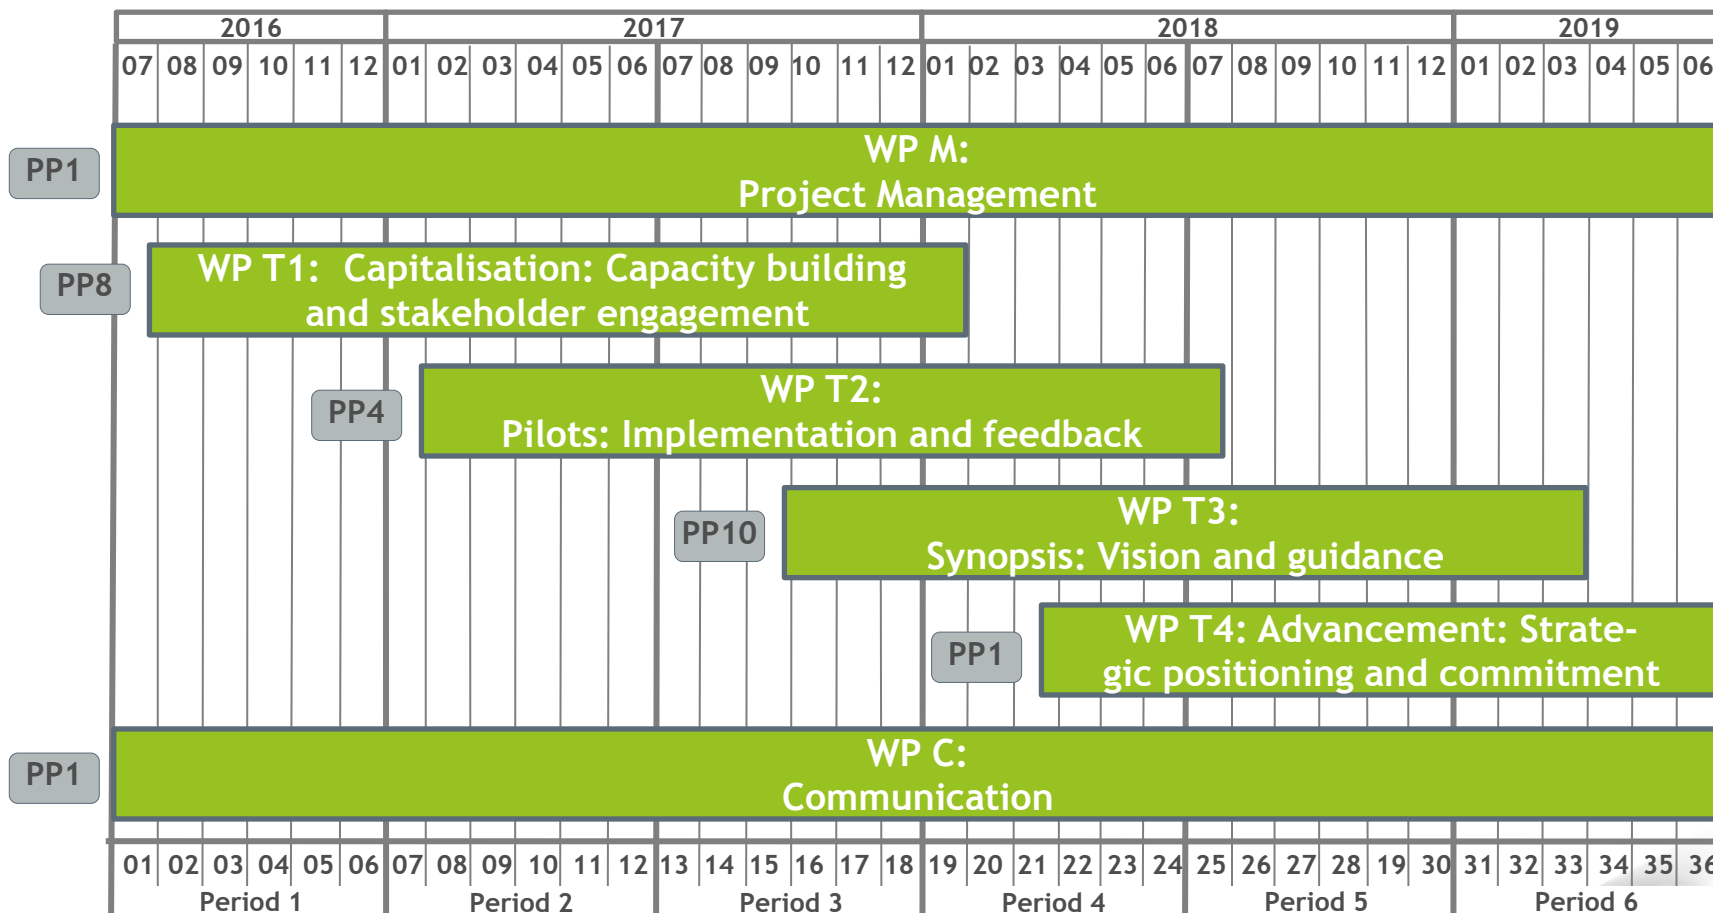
| 2016 | 2017 | 2018 | 2019 |
|---|---|---|---|
| 07 08 09 10 11 12 | 01 02 03 04 05 06 07 08 09 10 11 12 | 01 02 03 04 05 06 07 08 09 10 11 12 | 01 02 03 04 05 06 |

PP1
WP M:
Project Management

PP8
WP T1: Capitalisation: Capacity building and stakeholder engagement

PP4
WP T2:
Pilots: Implementation and feedback

PP10
WP T3:
Synopsis: Vision and guidance

PP1
WP T4: Advancement: Strategic positioning and commitment

PP1
WP C:
Communication

| 01 02 03 04 05 06 | 07 08 09 10 11 12 | 13 14 15 16 17 18 | 19 20 21 22 23 24 | 25 26 27 28 19 30 | 31 32 33 34 35 36 |
|---|---|---|---|---|---|
| Period 1 | Period 2 | Period 3 | Period 4 | Period 5 | Period 6 |